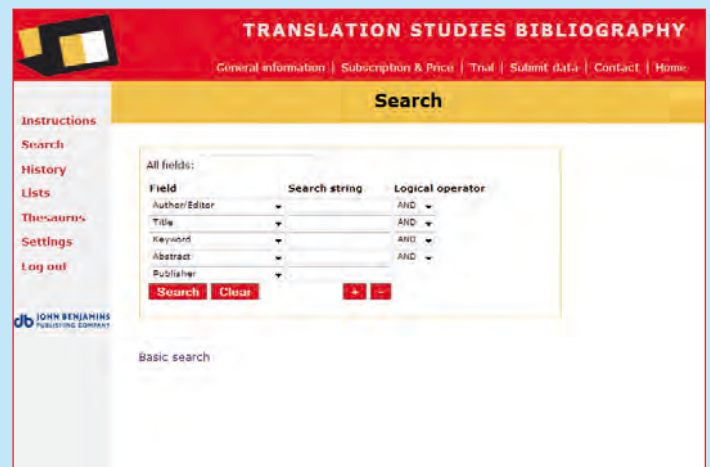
TRANSLATION STUDIES BIBLIOGRAPHY

General information | Subscription & Price | Trial | Submit data | Contact | Home

Search

Instructions
Search
History
Lists
Thesaurus
Settings
Log out

db JOHN BENJAMINS PUBLISHING COMPANY

All fields:

| Field | Search string | Logical operator |
|---|---|---|
| Author/Editor | | AND |
| Title | | AND |
| Keyword | | AND |
| Abstract | | AND |
| Publisher | | |

Search Clear + −

Basic search